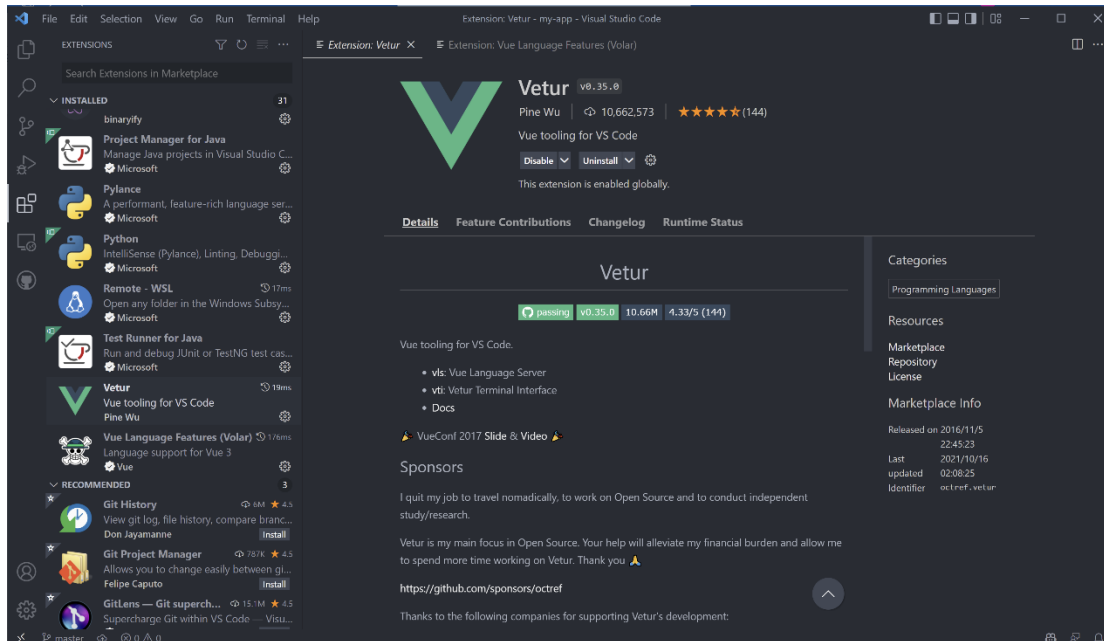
File Edit Selection View Go Run Terminal Help

Extension: Vetur - my-app - Visual Studio Code

EXTENSIONS

Search Extensions in Marketplace

INSTALLED 31

binaryify

Project Manager for Java
Manage Java projects in Visual Studio C...
Microsoft

Pylance
A performant, feature-rich language ser...
Microsoft

Python
IntelliSense (Pylance), Linting, Debuggi...
Microsoft

Remote - WSL 17ms
Open any folder in the Windows Subsy...
Microsoft

Test Runner for Java
Run and debug JUnit or TestNG test cas...
Microsoft

Vetur 19ms
Vue tooling for VS Code
Pine Wu

Vue Language Features (Volar) 1/6ms
Language support for Vue 3
Vue

RECOMMENDED 3

Git History 6M ★ 4.5
View git log, file history, compare branc...
Don Jayamanne Install

Git Project Manager 787K ★ 4.5
Allows you to change easily between gi...
Felipe Caputo Install

GitLens — Git superch... 15.1M ★ 4.5
Supercharge Git within VS Code — Visu...

master 0 0

Extension: Vetur ×

Extension: Vue Language Features (Volar)

Vetur v0.35.0

Pine Wu | 10,662,573 | ★★★★★(144)

Vue tooling for VS Code

Disable Uninstall

This extension is enabled globally.

Details Feature Contributions Changelog Runtime Status

Vetur

passing v0.35.0 10.66M 4.33/5 (144)

Vue tooling for VS Code.

• vls: Vue Language Server
• vti: Vetur Terminal Interface
• Docs

VueConf 2017 Slide & Video

Sponsors

I quit my job to travel nomadically, to work on Open Source and to conduct independent study/research.

Vetur is my main focus in Open Source. Your help will alleviate my financial burden and allow me to spend more time working on Vetur. Thank you

https://github.com/sponsors/octref

Thanks to the following companies for supporting Vetur's development:

Categories

Programming Languages

Resources

Marketplace
Repository
License

Marketplace Info

Released on 2016/11/5 22:45:23
Last updated 2021/10/16 02:08:25
Identifier octref.vetur